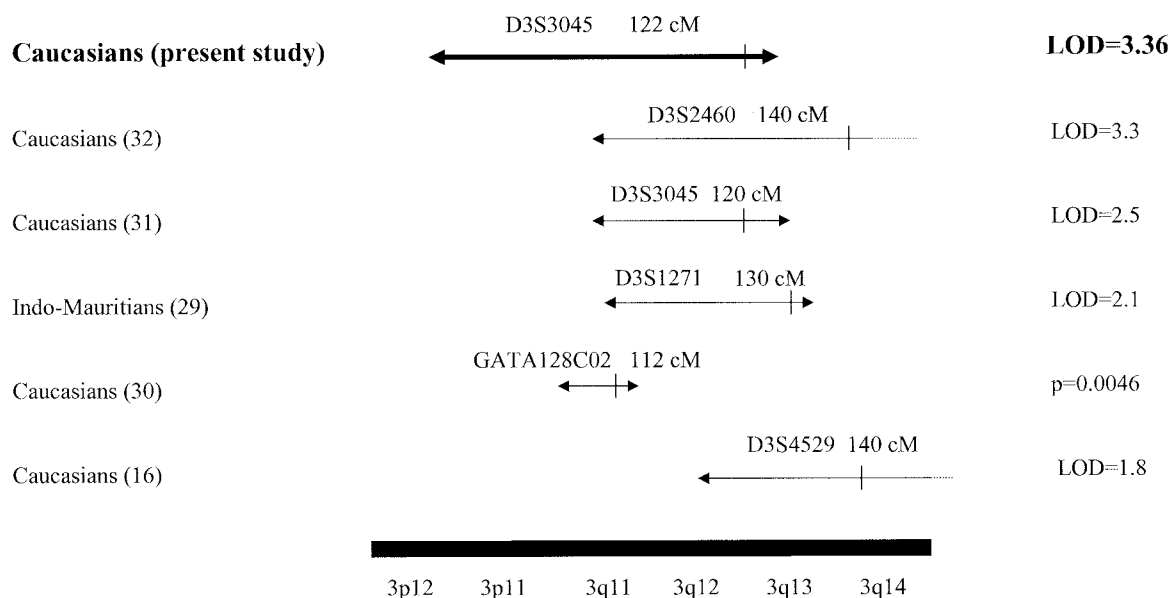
D3S3045 122 cM

Caucasians (present study) LOD=3.36

D3S2460 140 cM

Caucasians (32) LOD=3.3

D3S3045 120 cM

Caucasians (31) LOD=2.5

D3S1271 130 cM

Indo-Mauritians (29) LOD=2.1

GATA128C02 112 cM

Caucasians (30) p=0.0046

D3S4529 140 cM

Caucasians (16) LOD=1.8

3p12 3p11 3q11 3q12 3q13 3q14